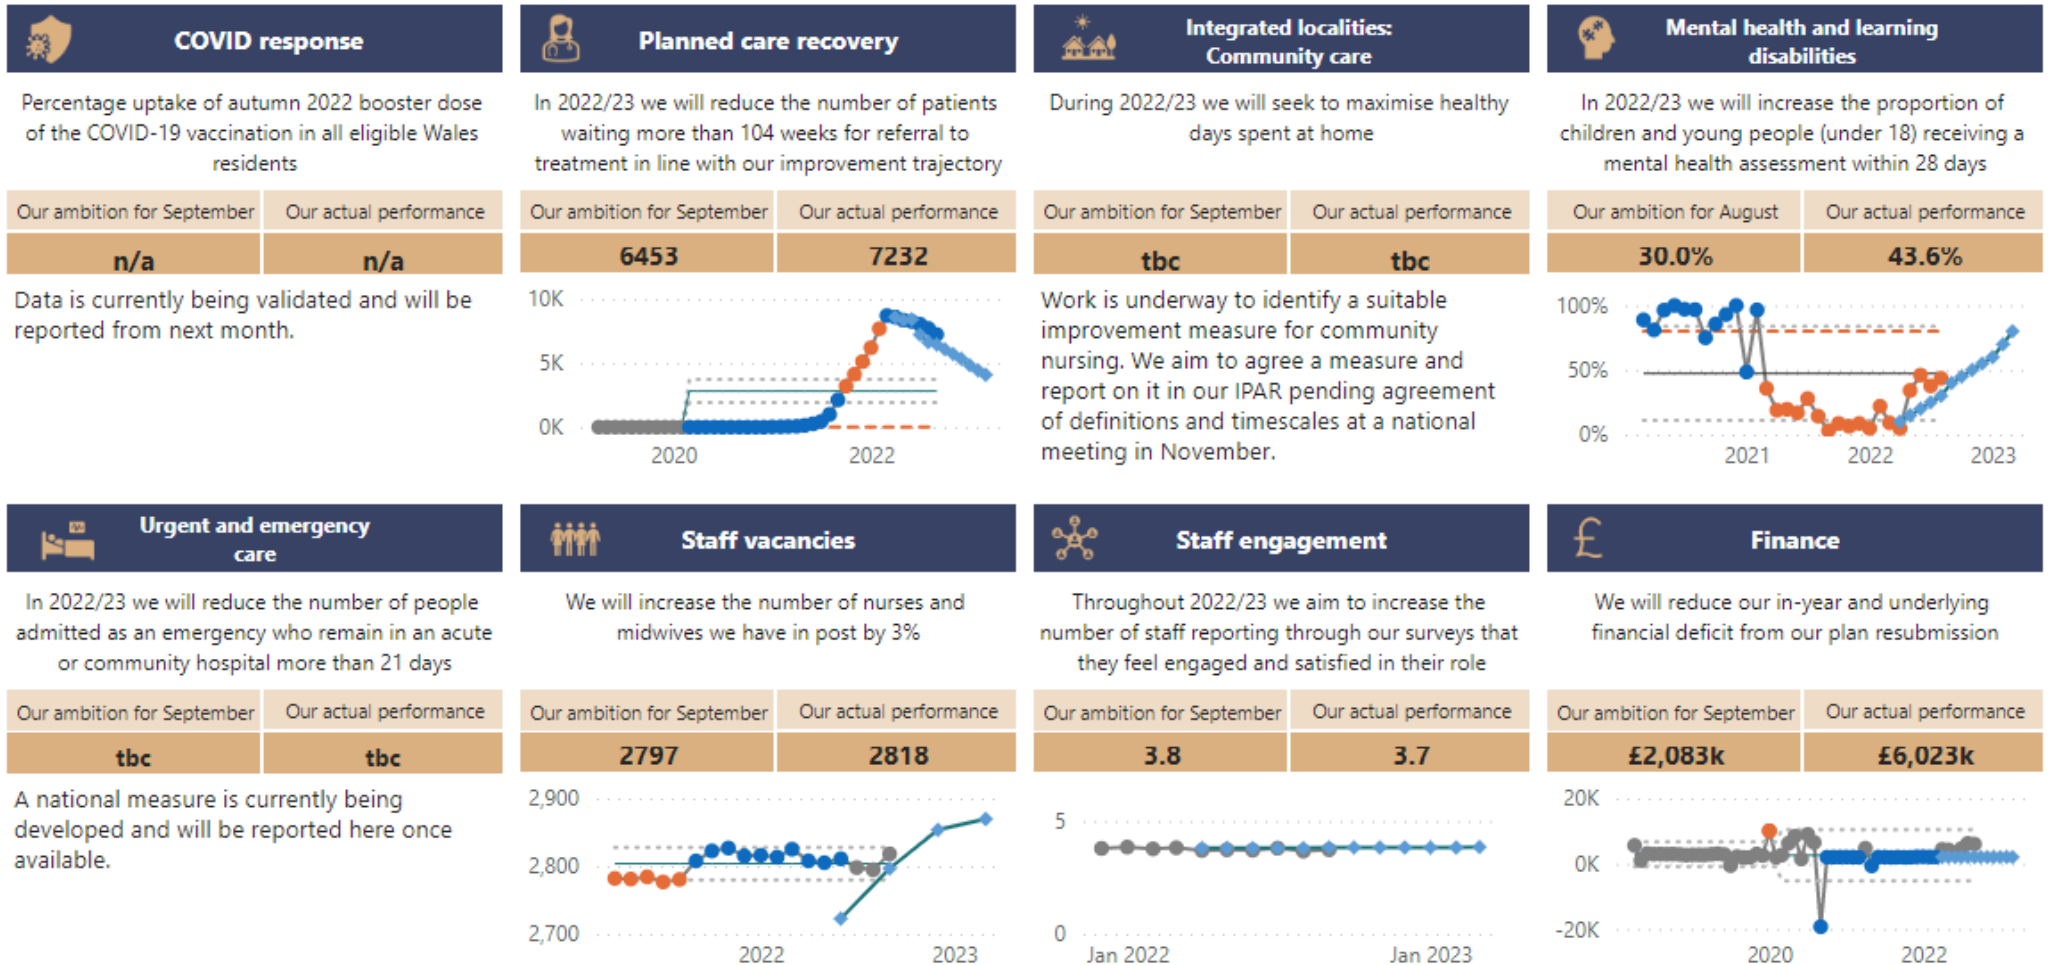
COVID response

Percentage uptake of autumn 2022 booster dose of the COVID-19 vaccination in all eligible Wales residents

| Our ambition for September | Our actual performance |
|---|---|
| n/a | n/a |

Data is currently being validated and will be reported from next month.

Planned care recovery

In 2022/23 we will reduce the number of patients waiting more than 104 weeks for referral to treatment in line with our improvement trajectory

| Our ambition for September | Our actual performance |
|---|---|
| 6453 | 7232 |

10K
5K
0K
2020
2022

Integrated localities: Community care

During 2022/23 we will seek to maximise healthy days spent at home

| Our ambition for September | Our actual performance |
|---|---|
| tbc | tbc |

Work is underway to identify a suitable improvement measure for community nursing. We aim to agree a measure and report on it in our IPAR pending agreement of definitions and timescales at a national meeting in November.

Mental health and learning disabilities

In 2022/23 we will increase the proportion of children and young people (under 18) receiving a mental health assessment within 28 days

| Our ambition for August | Our actual performance |
|---|---|
| 30.0% | 43.6% |

100%
50%
0%
2021
2022
2023

Urgent and emergency care

In 2022/23 we will reduce the number of people admitted as an emergency who remain in an acute or community hospital more than 21 days

| Our ambition for September | Our actual performance |
|---|---|
| tbc | tbc |

A national measure is currently being developed and will be reported here once available.

Staff vacancies

We will increase the number of nurses and midwives we have in post by 3%

| Our ambition for September | Our actual performance |
|---|---|
| 2797 | 2818 |

2,900
2,800
2,700
2022
2023

Staff engagement

Throughout 2022/23 we aim to increase the number of staff reporting through our surveys that they feel engaged and satisfied in their role

| Our ambition for September | Our actual performance |
|---|---|
| 3.8 | 3.7 |

5
0
Jan 2022
Jan 2023

Finance

We will reduce our in-year and underlying financial deficit from our plan resubmission

| Our ambition for September | Our actual performance |
|---|---|
| £2,083k | £6,023k |

20K
0K
-20K
2020
2022